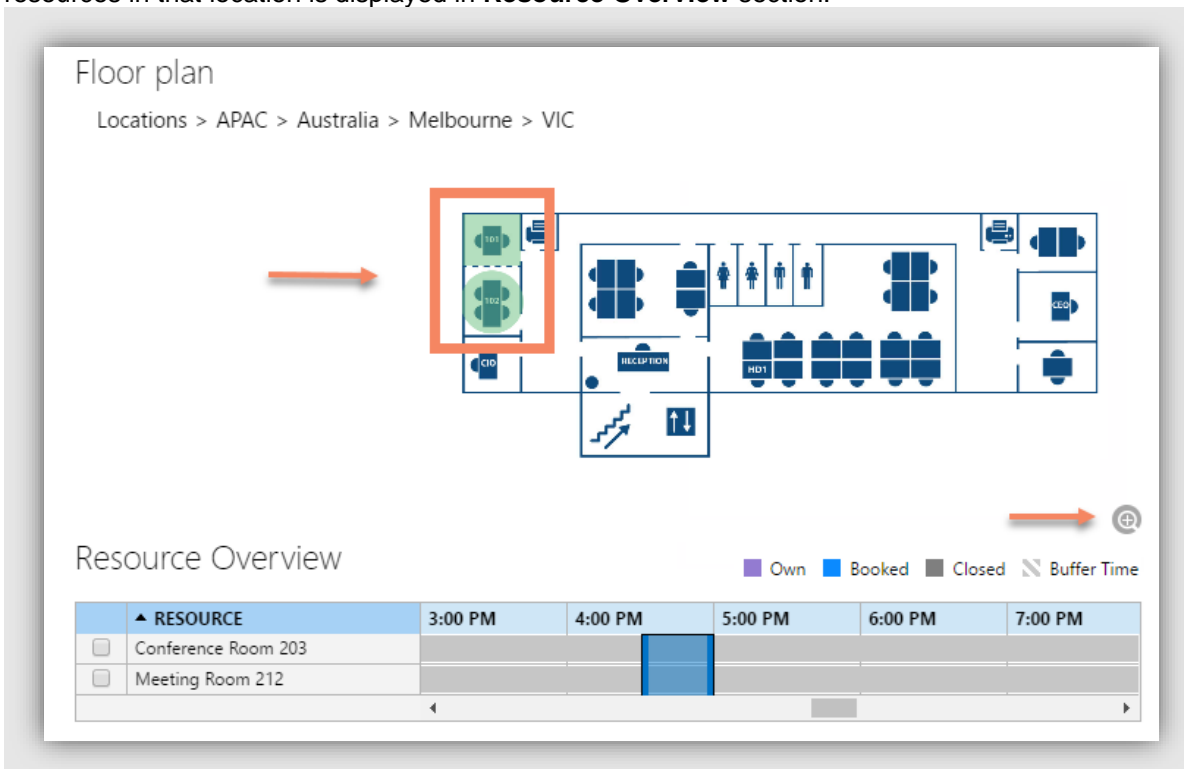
Floor plan

Locations > APAC > Australia > Melbourne > VIC

101

102

CIO

RECEPTION

HD1

CEO

Resource Overview

Own Booked Closed Buffer Time

| | ▲ RESOURCE | 3:00 PM | 4:00 PM | 5:00 PM | 6:00 PM | 7:00 PM |
|---|---|---|---|---|---|---|
| | Conference Room 203 | | | | | |
| | Meeting Room 212 | | | | | |